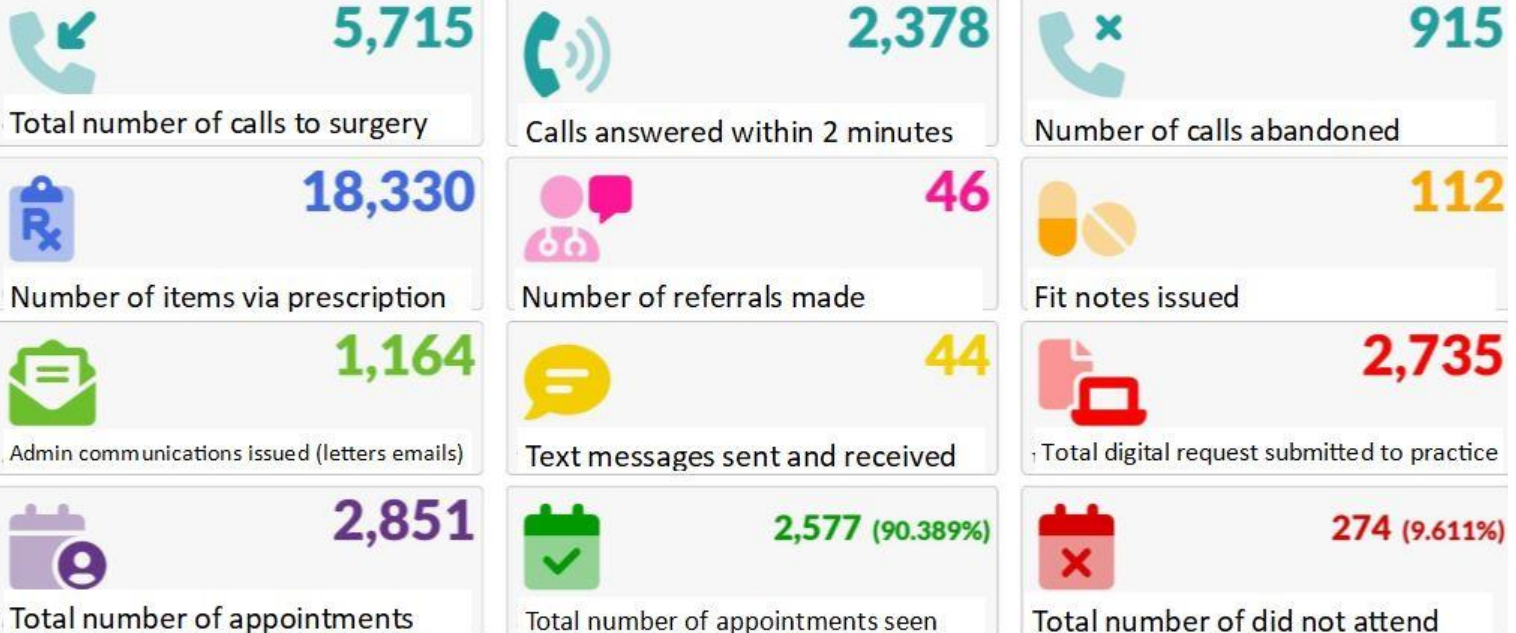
5,715
Total number of calls to surgery

2,378
Calls answered within 2 minutes

915
Number of calls abandoned

18,330
Number of items via prescription

46
Number of referrals made

112
Fit notes issued

1,164
Admin communications issued (letters emails)

44
Text messages sent and received

2,735
Total digital request submitted to practice

2,851
Total number of appointments

2,577 (90.389%)
Total number of appointments seen

274 (9.611%)
Total number of did not attend